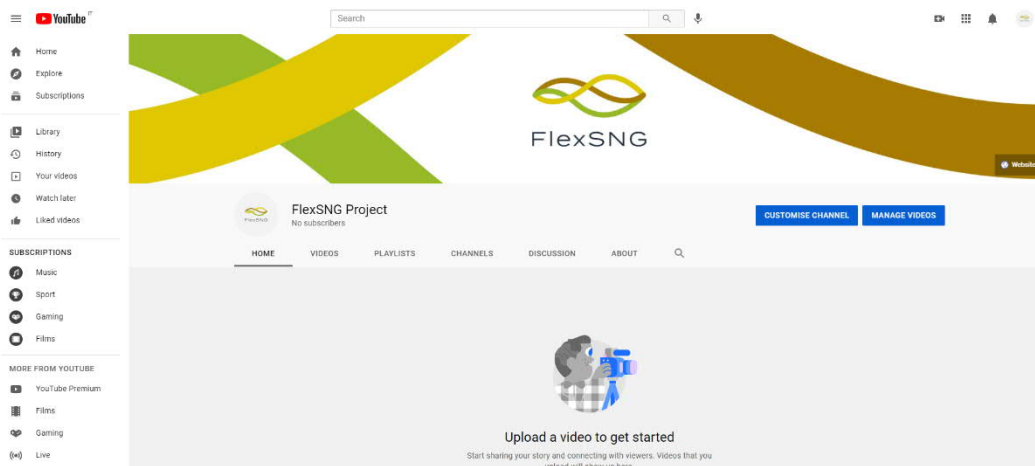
YouTube GB

Search

Home
Explore
Subscriptions

Library
History
Your videos
Watch later
Liked videos

SUBSCRIPTIONS
Music
Sport
Gaming
Films

MORE FROM YOUTUBE
YouTube Premium
Films
Gaming
Live

FlexSNG

Website

FlexSNG

FlexSNG Project
No subscribers

CUSTOMISE CHANNEL
MANAGE VIDEOS

HOME
VIDEOS
PLAYLISTS
CHANNELS
DISCUSSION
ABOUT

Upload a video to get started
Start sharing your story and connecting with viewers. Videos that you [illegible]